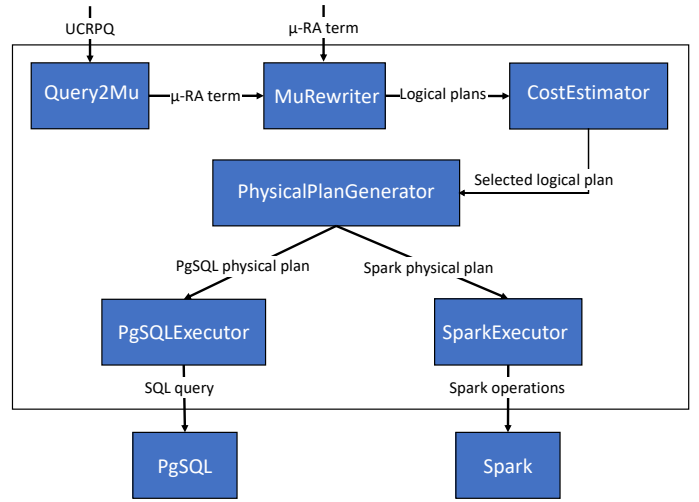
UCRPQ

μ-RA term

Query2Mu

μ-RA term

MuRewriter

Logical plans

CostEstimator

Selected logical plan

PhysicalPlanGenerator

PgSQL physical plan

Spark physical plan

PgSQLExecutor

SparkExecutor

SQL query

Spark operations

PgSQL

Spark